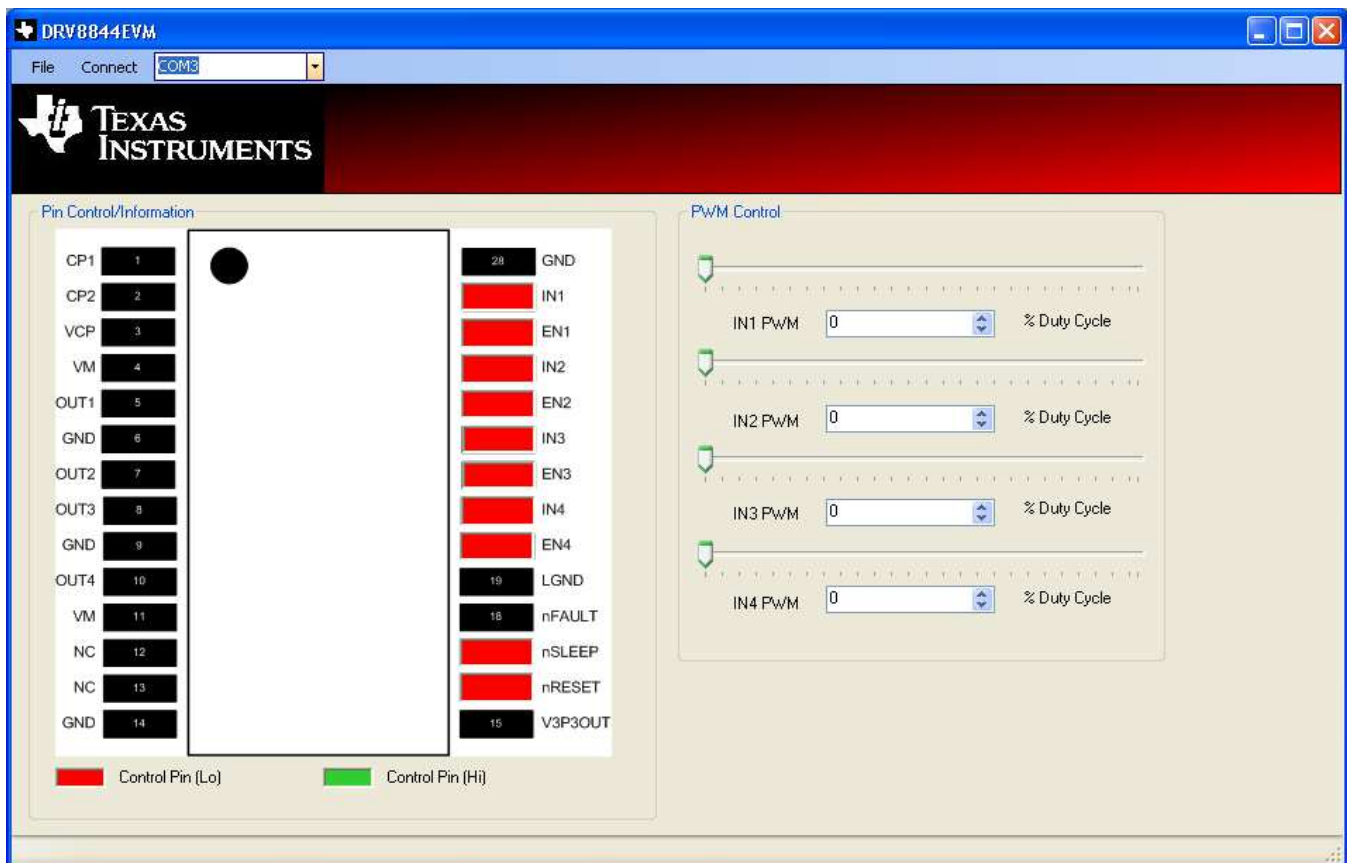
DRV8844EVM

File Connect COM3

Texas Instruments

Pin Control/Information

| CP1 | 1 | 28 | GND |
|---|---|---|---|
| CP2 | 2 | | IN1 |
| VCP | 3 | | EN1 |
| VM | 4 | | IN2 |
| OUT1 | 5 | | EN2 |
| GND | 6 | | IN3 |
| OUT2 | 7 | | EN3 |
| OUT3 | 8 | | IN4 |
| GND | 9 | | EN4 |
| OUT4 | 10 | 19 | LGND |
| VM | 11 | 18 | nFAULT |
| NC | 12 | | nSLEEP |
| NC | 13 | | nRESET |
| GND | 14 | 15 | V3P3OUT |

Control Pin (Lo) Control Pin (Hi)

PWM Control

IN1 PWM 0 % Duty Cycle

IN2 PWM 0 % Duty Cycle

IN3 PWM 0 % Duty Cycle

IN4 PWM 0 % Duty Cycle